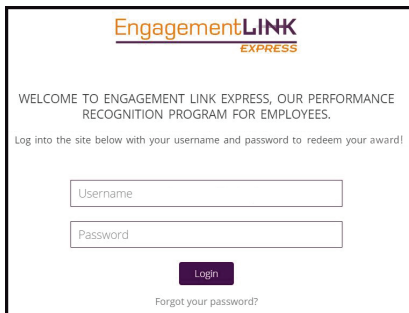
EngagementLINK
EXPRESS

WELCOME TO ENGAGEMENT LINK EXPRESS, OUR PERFORMANCE RECOGNITION PROGRAM FOR EMPLOYEES.

Log into the site below with your username and password to redeem your award!

Username

Password

Login

Forgot your password?